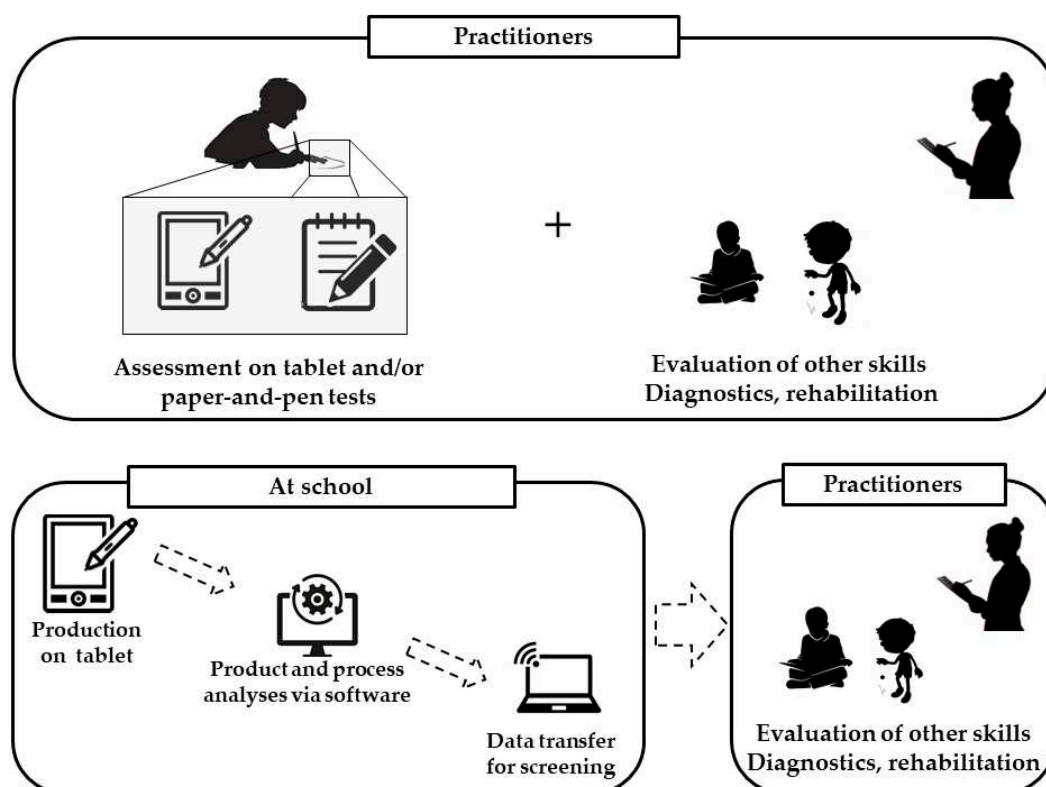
Practitioners

+

Assessment on tablet and/or paper-and-pen tests

Evaluation of other skills
Diagnostics, rehabilitation

At school

Production on tablet

Product and process analyses via software

Data transfer for screening

Practitioners

Evaluation of other skills
Diagnostics, rehabilitation